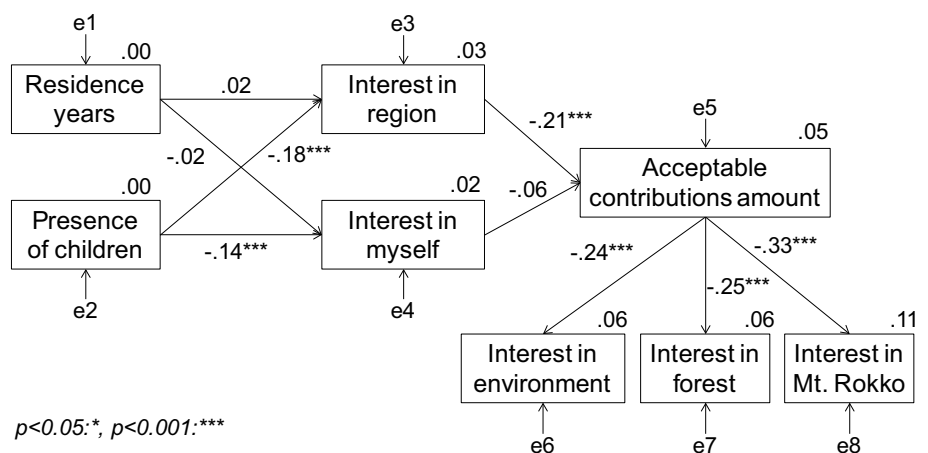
e1
.00
Residence years

.02

e3
.03
Interest in region

-.02
-.18***

.00
Presence of children

e2

-.14***

.02
Interest in myself

e4

-.21***
-.06

e5
.05
Acceptable contributions amount

-.24***
-.25***
-.33***

.06
Interest in environment
e6

.06
Interest in forest
e7

.11
Interest in Mt. Rokko
e8

p<0.05:*, p<0.001:***